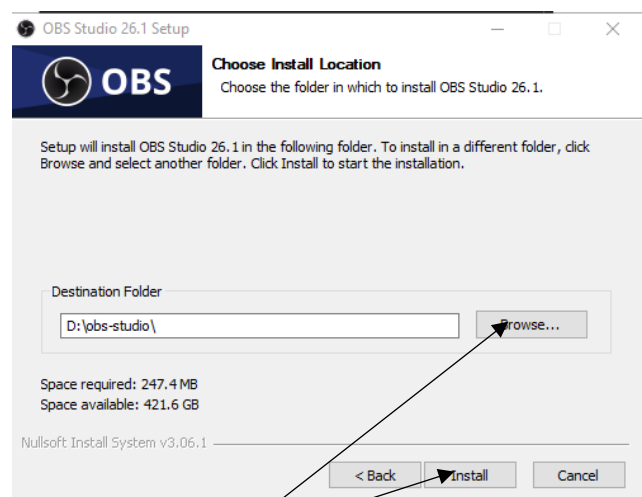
OBS Studio 26.1 Setup

OBS

Choose Install Location

Choose the folder in which to install OBS Studio 26.1.

Setup will install OBS Studio 26.1 in the following folder. To install in a different folder, click Browse and select another folder. Click Install to start the installation.

Destination Folder

D:\obs-studio\

Browse...

Space required: 247.4 MB
Space available: 421.6 GB

Nullsoft Install System v3.06.1

< Back

Install

Cancel